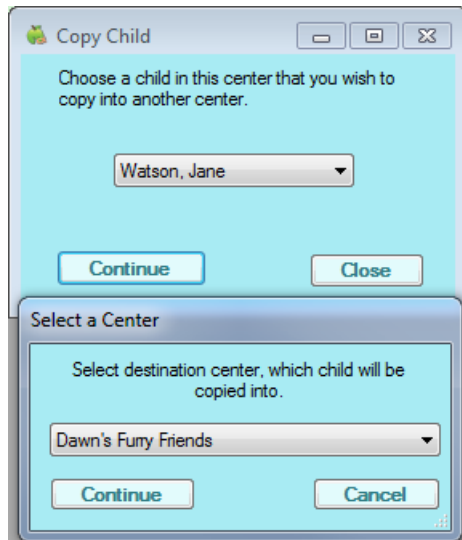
Copy Child

Choose a child in this center that you wish to copy into another center.

Watson, Jane

Continue

Close

Select a Center

Select destination center, which child will be copied into.

Dawn's Furry Friends

Continue

Cancel